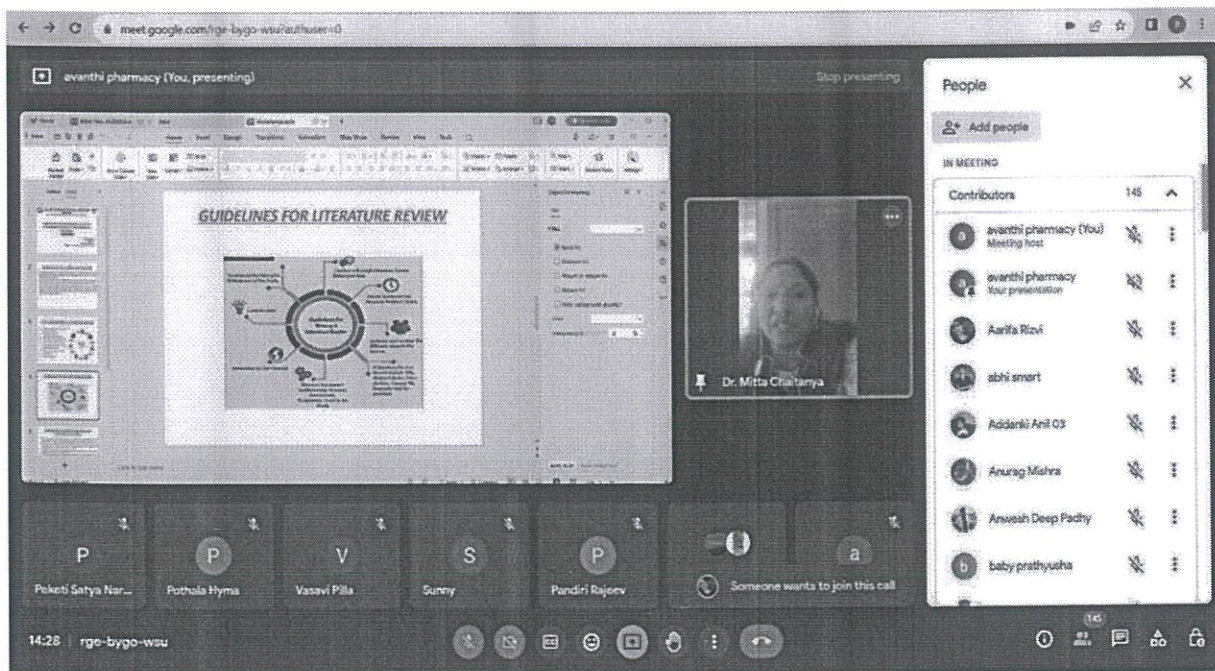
meet.google.com/rgo-bygo-wsu?authuser=0

avanthi pharmacy (You, presenting)

Stop presenting

GUIDELINES FOR LITERATURE REVIEW

Dr. Mitta Chaitanya

People

Add people

IN MEETING

Contributors 145

avanthi pharmacy (You)
Meeting host

avanthi pharmacy
Your presentation

Aarifa Rizvi

abhi smart

Addanki Anil 03

Anurag Mishra

Anvesh Deep Padhy

baby prathyusha

P
Peketi Satya Nar...

P
Pothala Hyma

V
Vasavi Pilla

S
Sunny

P
Pandiri Rajeev

a

Someone wants to join this call

14:28 | rgo-bygo-wsu

145